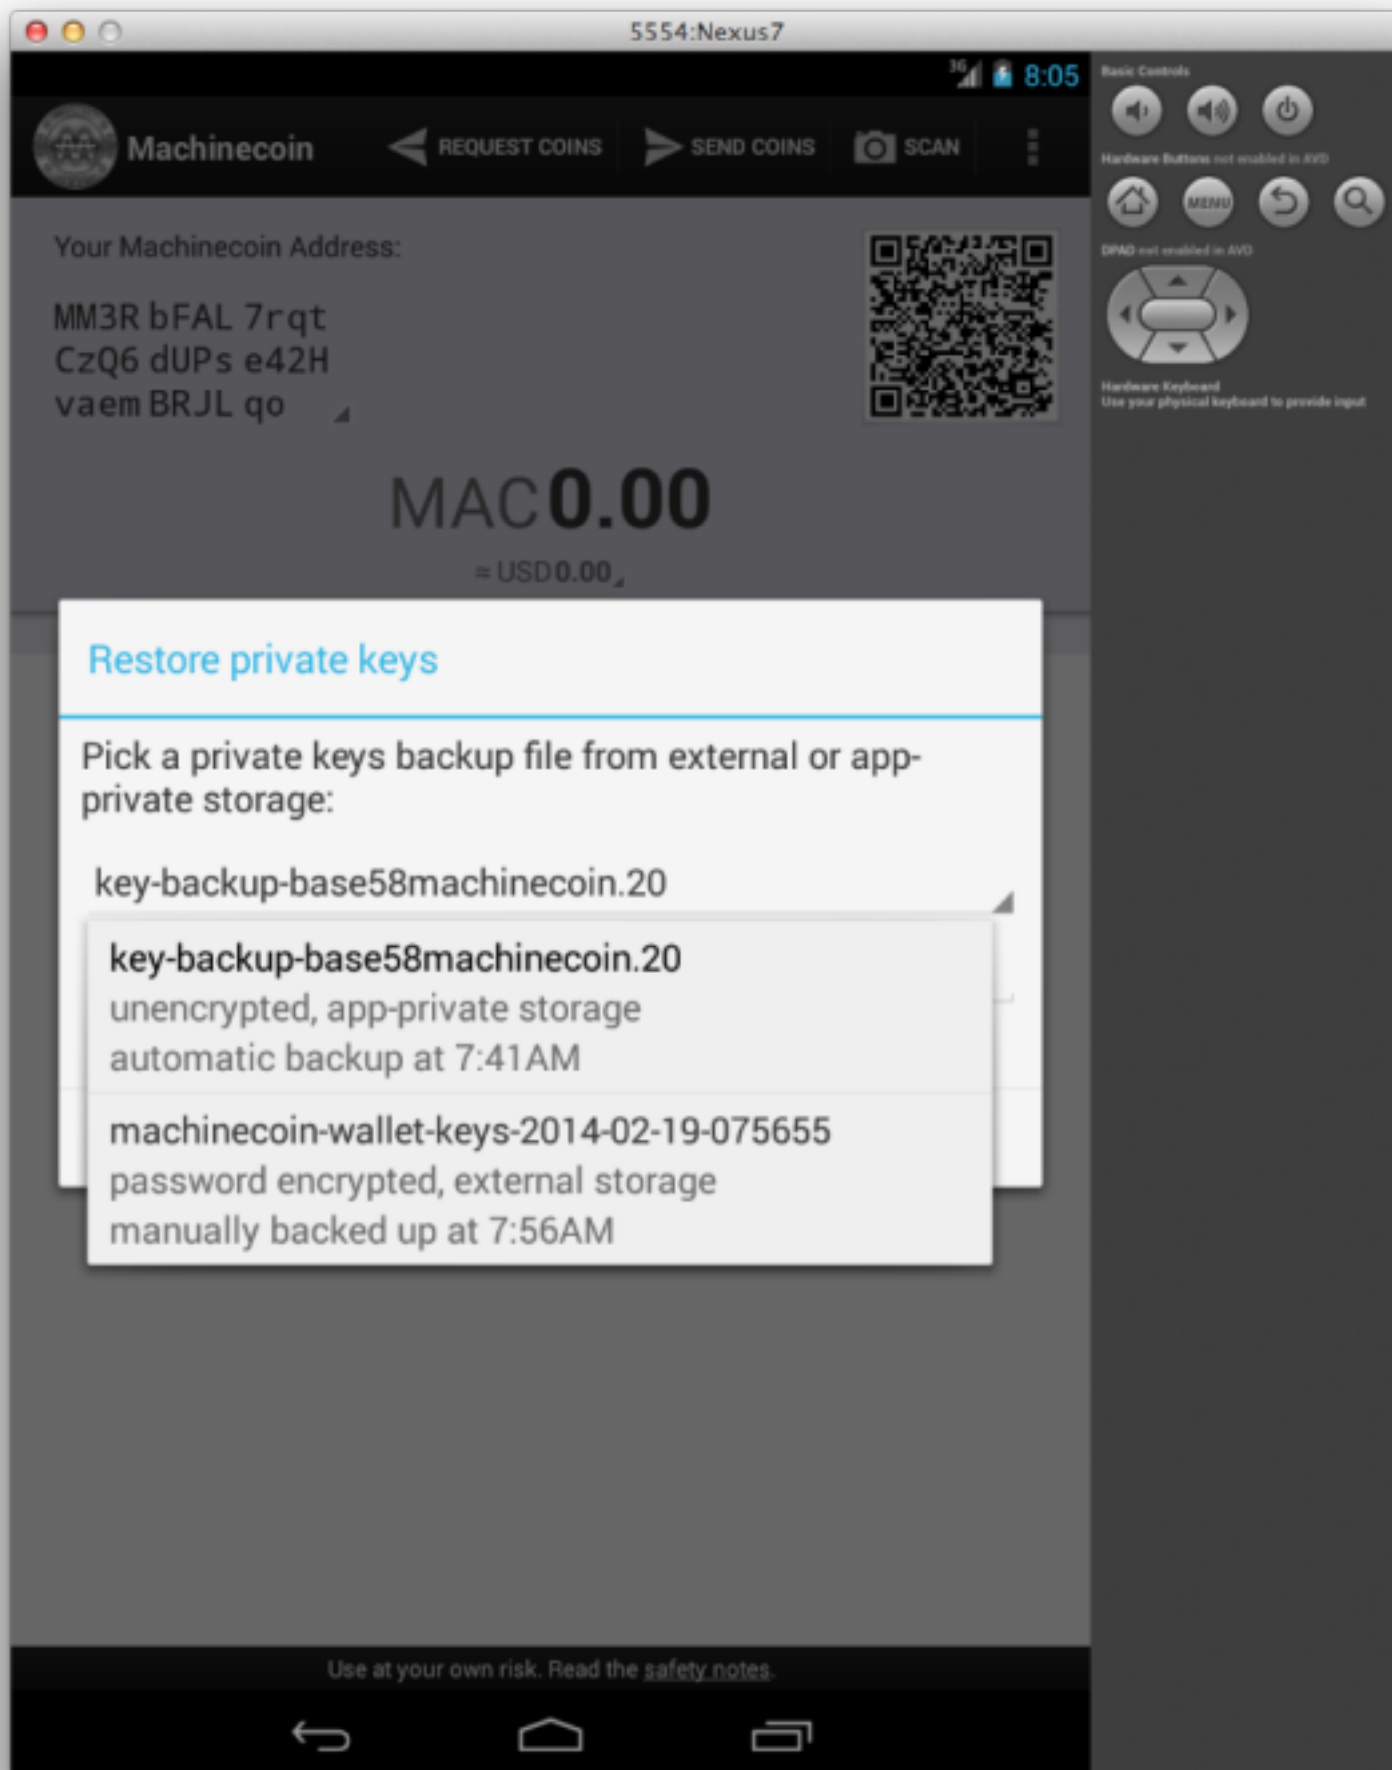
5554:Nexus7

3G 8:05

Machinecoin

REQUEST COINS

SEND COINS

SCAN

Your Machinecoin Address:

MM3R bFAL 7rqt
CzQ6 dUPs e42H
vaem BRJL qo

MAC0.00

≈ USD0.00

Restore private keys

Pick a private keys backup file from external or app-private storage:

key-backup-base58machinecoin.20

key-backup-base58machinecoin.20
unencrypted, app-private storage
automatic backup at 7:41AM

machinecoin-wallet-keys-2014-02-19-075655
password encrypted, external storage
manually backed up at 7:56AM

Use at your own risk. Read the safety notes.

Basic Controls

Hardware Buttons not enabled in AVD

MENU

DPAD not enabled in AVD

Hardware Keyboard
Use your physical keyboard to provide input